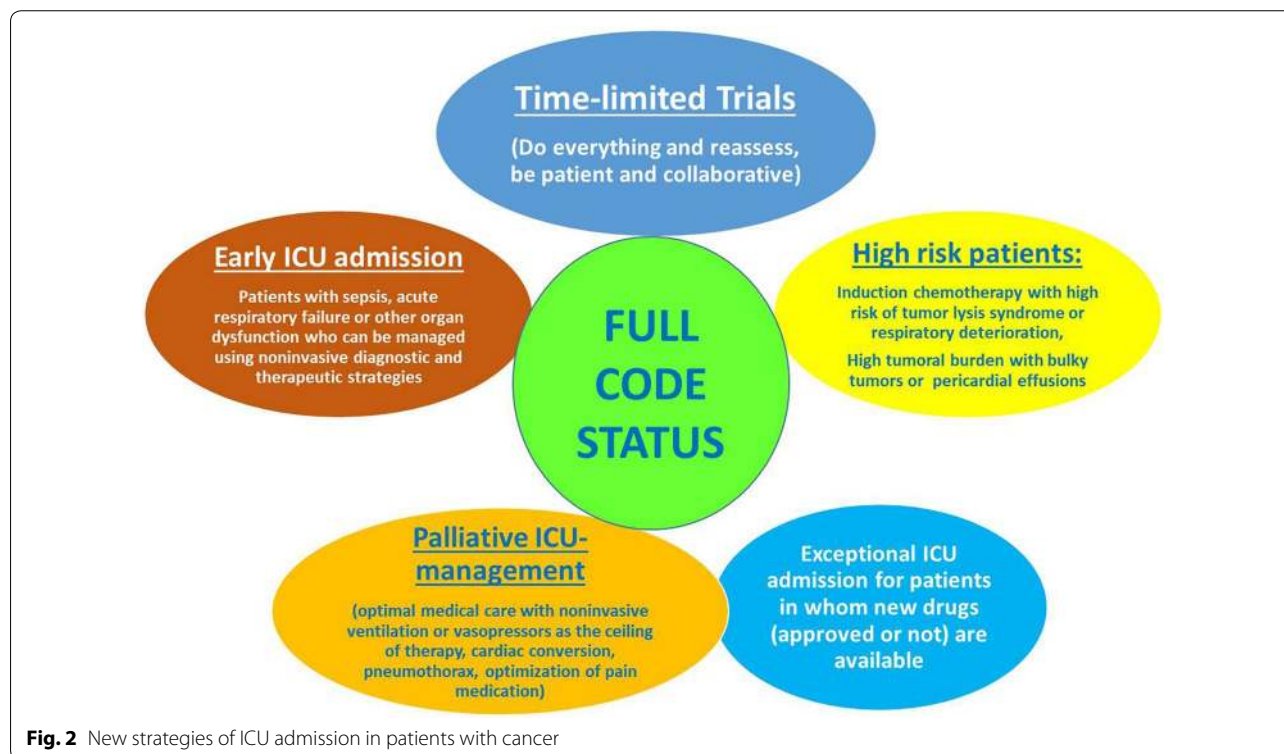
Time-limited Trials

(Do everything and reassess, be patient and collaborative)

Early ICU admission

Patients with sepsis, acute respiratory failure or other organ dysfunction who can be managed using noninvasive diagnostic and therapeutic strategies

FULL CODE STATUS

High risk patients:

Induction chemotherapy with high risk of tumor lysis syndrome or respiratory deterioration,

High tumoral burden with bulky tumors or pericardial effusions

Palliative ICU-management

(optimal medical care with noninvasive ventilation or vasopressors as the ceiling of therapy, cardiac conversion, pneumothorax, optimization of pain medication)

Exceptional ICU admission for patients in whom new drugs (approved or not) are available

**Fig. 2** New strategies of ICU admission in patients with cancer